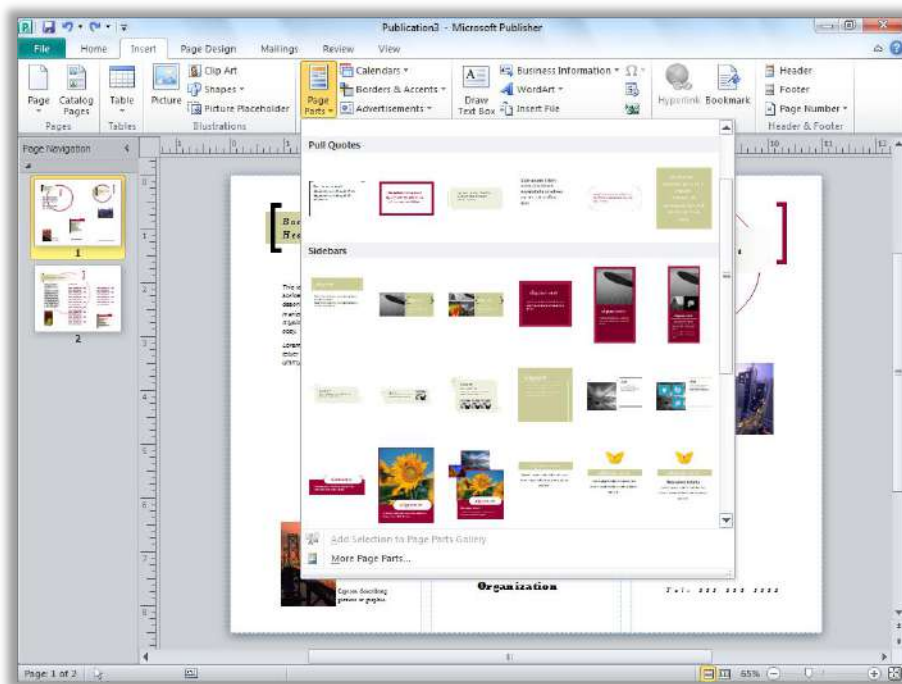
Publication3 - Microsoft Publisher

File Home Insert Page Design Mailings Review View

Page Catalog Pages Table Picture Clip Art Shapes Picture Placeholder Page Parts Calendars Borders & Accents Advertisements Draw Text Box Business Information WordArt Insert File Hyperlink Bookmark Header Footer Page Number

Pages Tables Illustrations Header & Footer

Page Navigation

1

2

Pull Quotes

Sidebars

Add Selection to Page Parts Gallery

More Page Parts...

Organization

Tel: 555 555 5555

Page 1 of 2

65%